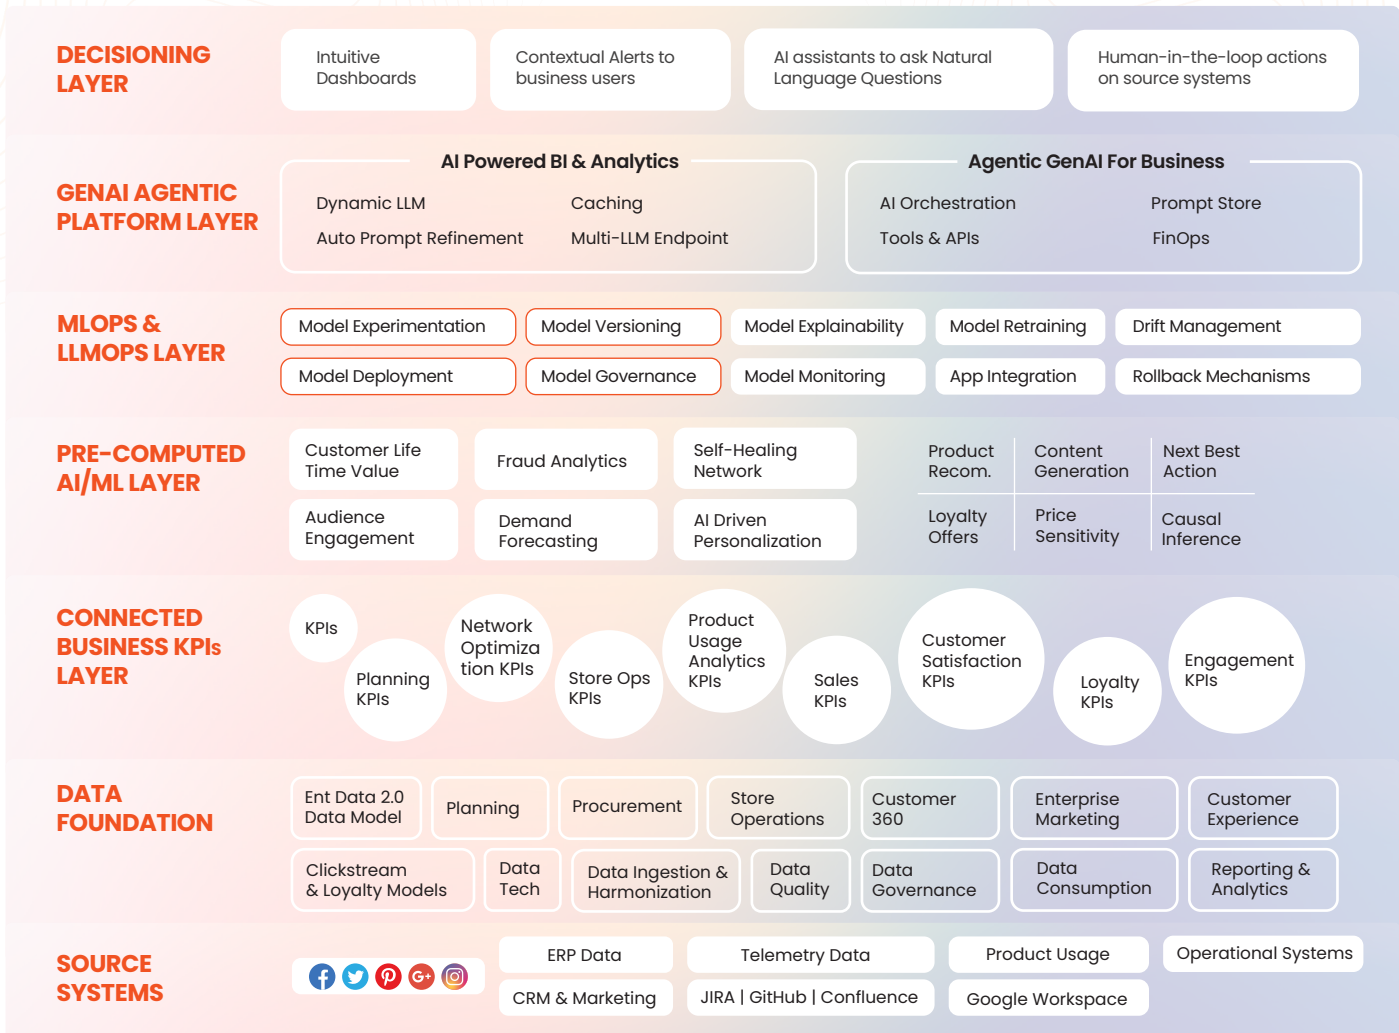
DECISIONING LAYER

Intuitive Dashboards

Contextual Alerts to business users

AI assistants to ask Natural Language Questions

Human-in-the-loop actions on source systems

GENAI AGENTIC PLATFORM LAYER

AI Powered BI & Analytics

Dynamic LLM

Caching

Auto Prompt Refinement

Multi-LLM Endpoint

Agentic GenAI For Business

AI Orchestration

Prompt Store

Tools & APIs

FinOps

MLOPS & LLMOPS LAYER

Model Experimentation

Model Versioning

Model Explainability

Model Retraining

Drift Management

Model Deployment

Model Governance

Model Monitoring

App Integration

Rollback Mechanisms

PRE-COMPUTED AI/ML LAYER

Customer Life Time Value

Fraud Analytics

Self-Healing Network

Audience Engagement

Demand Forecasting

AI Driven Personalization

| Product Recom. | Content Generation | Next Best Action |
|---|---|---|
| Loyalty Offers | Price Sensitivity | Causal Inference |

CONNECTED BUSINESS KPIs LAYER

KPIs

Planning KPIs

Network Optimiza tion KPIs

Store Ops KPIs

Product Usage Analytics KPIs

Sales KPIs

Customer Satisfaction KPIs

Loyalty KPIs

Engagement KPIs

DATA FOUNDATION

Ent Data 2.0 Data Model

Planning

Procurement

Store Operations

Customer 360

Enterprise Marketing

Customer Experience

Clickstream & Loyalty Models

Data Tech

Data Ingestion & Harmonization

Data Quality

Data Governance

Data Consumption

Reporting & Analytics

SOURCE SYSTEMS

ERP Data

Telemetry Data

Product Usage

Operational Systems

CRM & Marketing

JIRA | GitHub | Confluence

Google Workspace